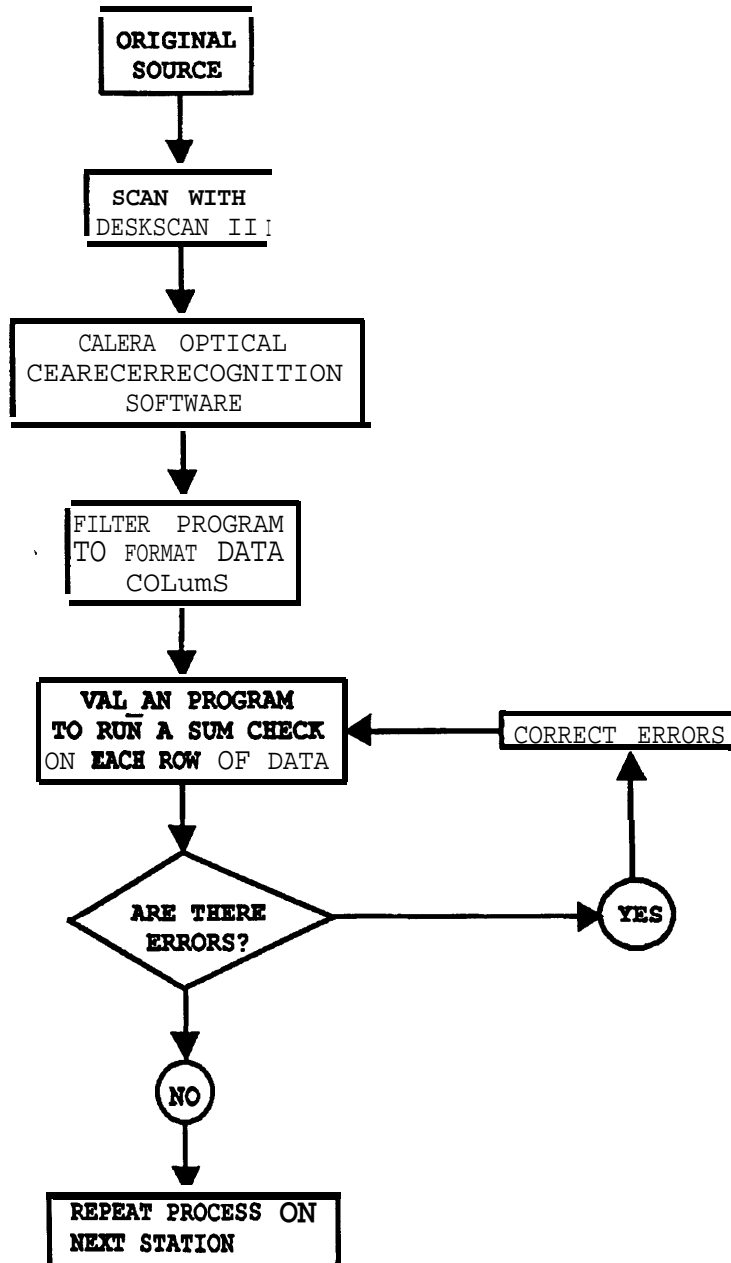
ORIGINAL SOURCE

SCAN WITH DESKSCAN III

CALERA OPTICAL CEARECERRECOGNITION SOFTWARE

FILTER PROGRAM TO FORMAT DATA COLumS

VAL_AN PROGRAM TO RUN A SUM CHECK ON EACH ROW OF DATA

CORRECT ERRORS

ARE THERE ERRORS?

YES

NO

REPEAT PROCESS ON NEXT STATION